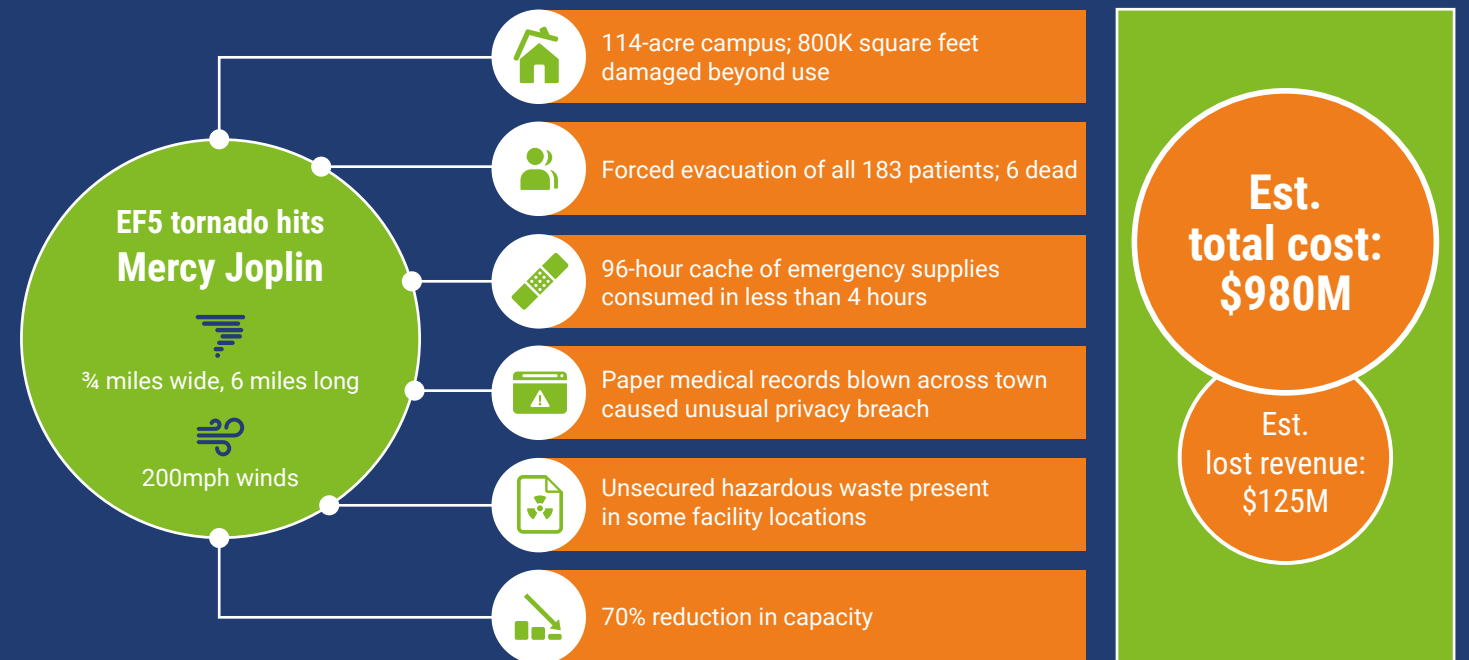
EF5 tornado hits
Mercy Joplin

¾ miles wide, 6 miles long

200mph winds

114-acre campus; 800K square feet damaged beyond use

Forced evacuation of all 183 patients; 6 dead

96-hour cache of emergency supplies consumed in less than 4 hours

Paper medical records blown across town caused unusual privacy breach

Unsecured hazardous waste present in some facility locations

70% reduction in capacity

Est. total cost: $980M

Est. lost revenue: $125M